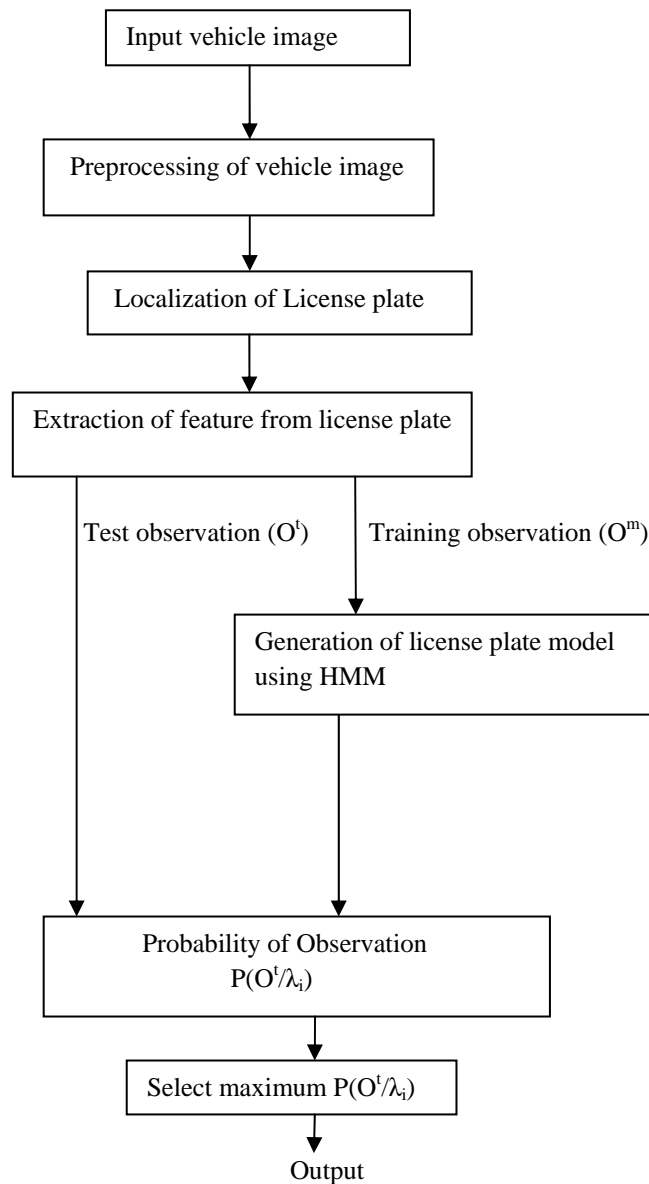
Input vehicle image

Preprocessing of vehicle image

Localization of License plate

Extraction of feature from license plate

Test observation $(O^t)$

Training observation $(O^m$)

Generation of license plate model using HMM

Probability of Observation $P(O^t/\lambda_i)$

Select maximum $P(O^t/\lambda_i)$

Output